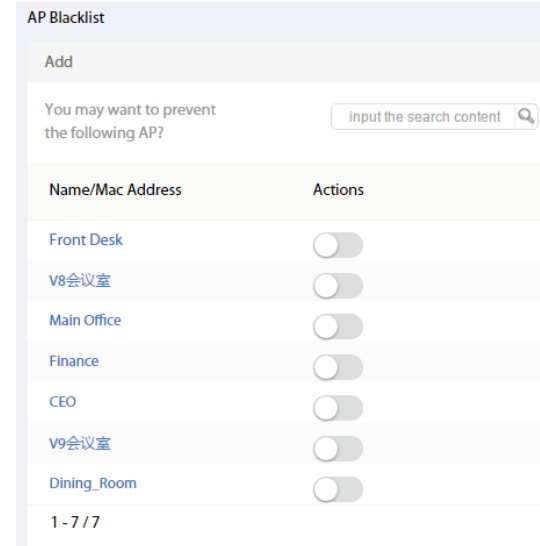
AP Blacklist

Add

You may want to prevent the following AP?

input the search content

| Name/Mac Address | Actions |
|---|---|
| Front Desk | |
| V8会议室 | |
| Main Office | |
| Finance | |
| CEO | |
| V9会议室 | |
| Dining_Room | |

1 - 7 / 7